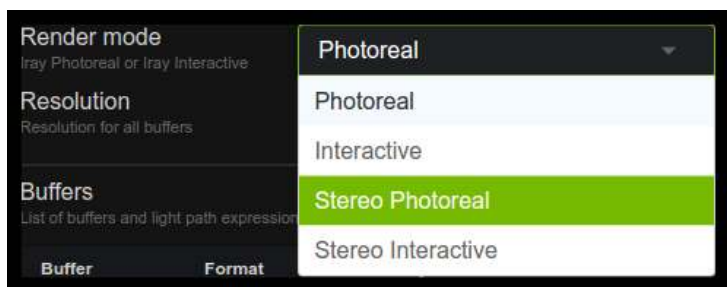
Render mode
Iray Photoreal or Iray Interactive

Photoreal

Resolution
Resolution for all buffers

Photoreal
Interactive
Stereo Photoreal
Stereo Interactive

Buffers
List of buffers and light path expression

Buffer
Format